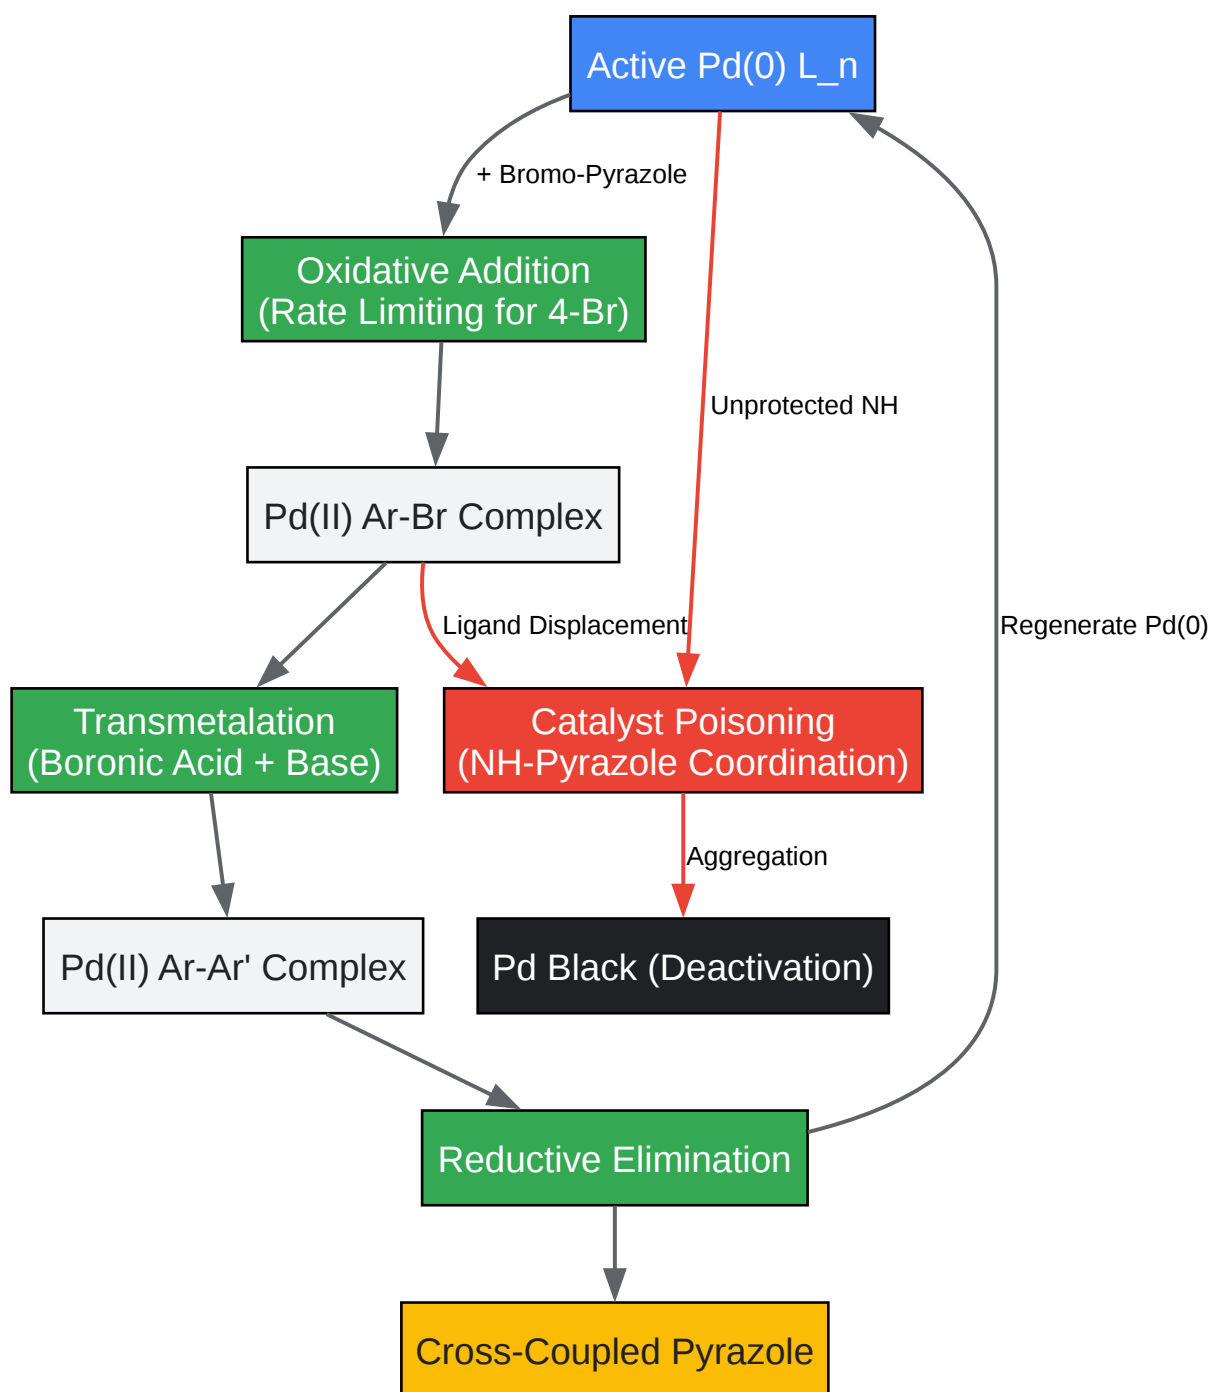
Active Pd(0) L_n

+ Bromo-Pyrazole

Oxidative Addition
(Rate Limiting for 4-Br)

Unprotected NH

Pd(II) Ar-Br Complex

Ligand Displacement

Regenerate Pd(0)

Transmetalation
(Boronic Acid + Base)

Catalyst Poisoning
(NH-Pyrazole Coordination)

Aggregation

Pd(II) Ar-Ar' Complex

Pd Black (Deactivation)

Reductive Elimination

Cross-Coupled Pyrazole